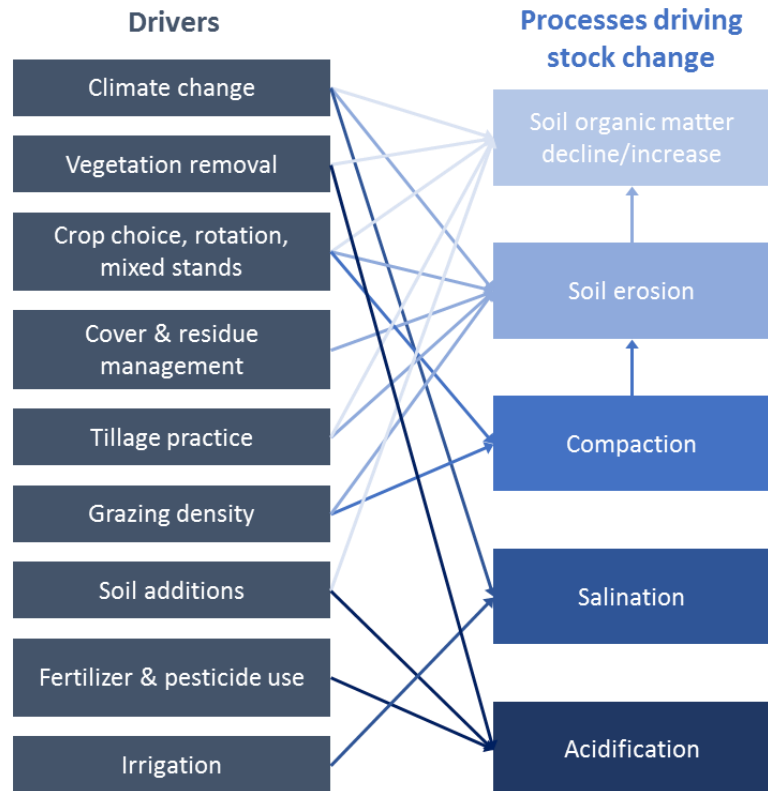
Drivers

Climate change

Vegetation removal

Crop choice, rotation, mixed stands

Cover & residue management

Tillage practice

Grazing density

Soil additions

Fertilizer & pesticide use

Irrigation

Processes driving stock change

Soil organic matter decline/increase

Soil erosion

Compaction

Salination

Acidification